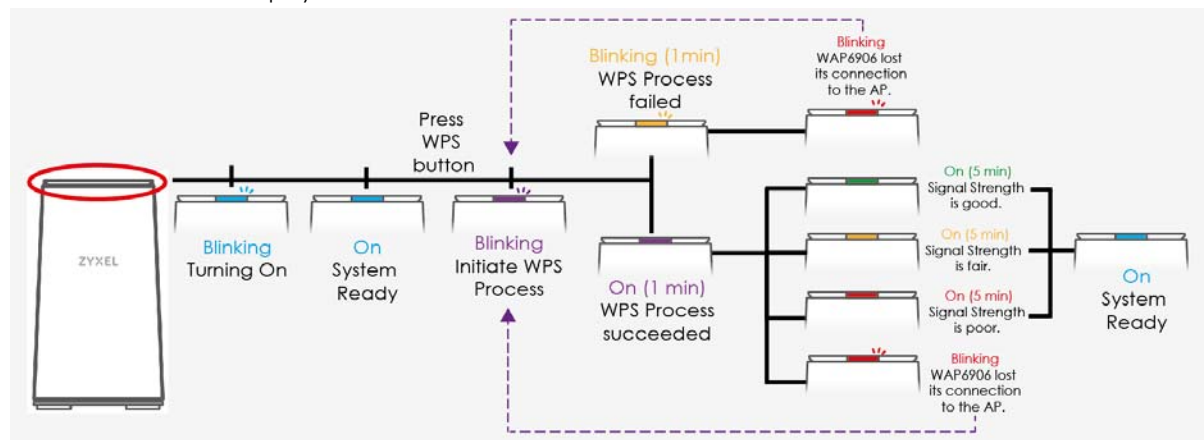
ZYXEL

Blinking
Turning On

On
System
Ready

Press
WPS
button

Blinking
Initiate WPS
Process

Blinking (1min)
WPS Process
failed

Blinking
WAP6906 lost
its connection
to the AP.

On (1 min)
WPS Process
succeeded

On (5 min)
Signal Strength
is good.

On (5 min)
Signal Strength
is fair.

On (5 min)
Signal Strength
is poor.

Blinking
WAP6906 lost
its connection
to the AP.

On
System
Ready